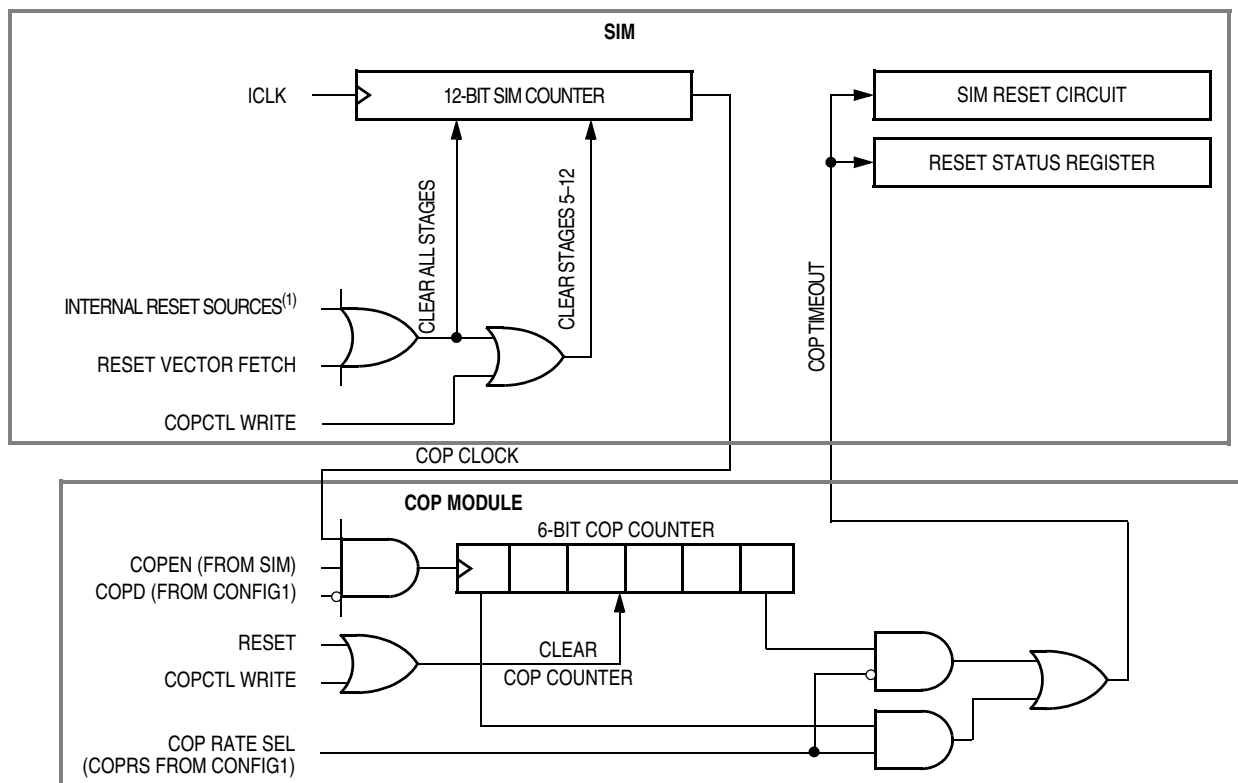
SIM

ICLK

12-BIT SIM COUNTER

SIM RESET CIRCUIT

RESET STATUS REGISTER

CLEAR ALL STAGES

CLEAR STAGES 5–12

COP TIMEOUT

INTERNAL RESET SOURCES$^{(1)}$

RESET VECTOR FETCH

COPCTL WRITE

COP CLOCK

COP MODULE

6-BIT COP COUNTER

COPEN (FROM SIM)

COPD (FROM CONFIG1)

RESET

COPCTL WRITE

CLEAR COP COUNTER

COP RATE SEL (COPRS FROM CONFIG1)